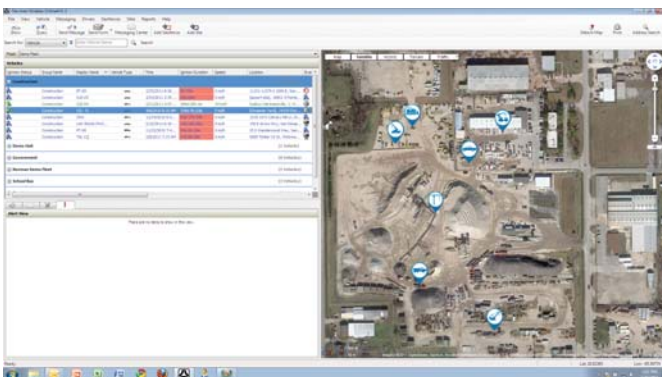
File View Vehicle Messaging Drivers Geofences Sites Reports Help

Show Zoom Send Message Send Form Messaging Center Add Geofence Add Site

Search for: Vehicle Search

Vehicles

Construction

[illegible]

Heavy Haul

Government

Nuvonux Demo Fleet

School Bus

Alert View

Map Satellite Hybrid Terrain Traffic

Ready